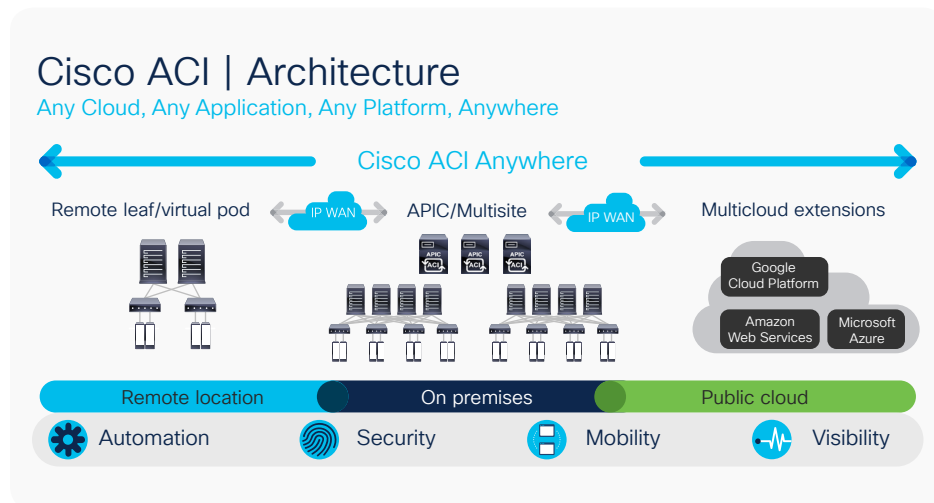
Cisco ACI | Architecture
Any Cloud, Any Application, Any Platform, Anywhere

Cisco ACI Anywhere

Remote leaf/virtual pod
IP WAN
APIC/Multisite
IP WAN
Multicloud extensions

APIC ACI
APIC ACI
APIC ACI

Google Cloud Platform
Amazon Web Services
Microsoft Azure

Remote location
On premises
Public cloud

Automation
Security
Mobility
Visibility